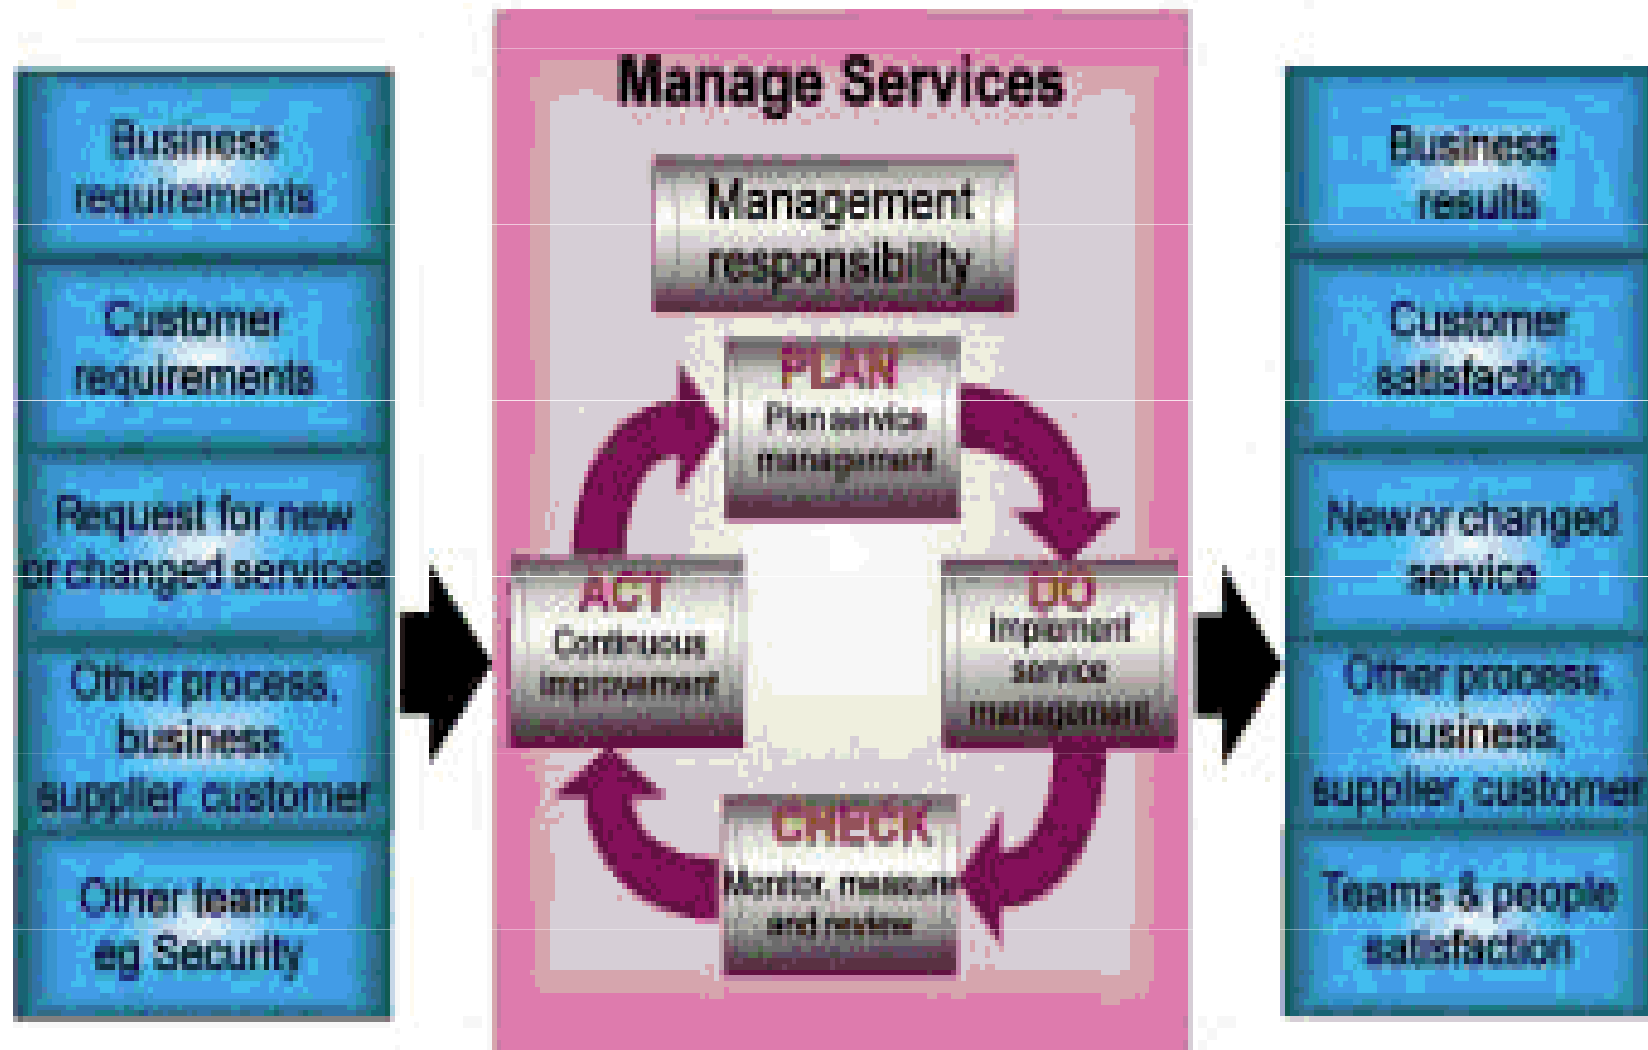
Business requirements

Customer requirements

Request for new or changed services

Other process, business, supplier, customer

Other teams eg Security

Manage Services

Management responsibility

PLAN
Plan service management

DO
Implement service management

CHECK
Monitor, measure and review

ACT
Continuous improvement

Business results

Customer satisfaction

New or changed service

Other process, business, supplier, customer

Teams & people satisfaction